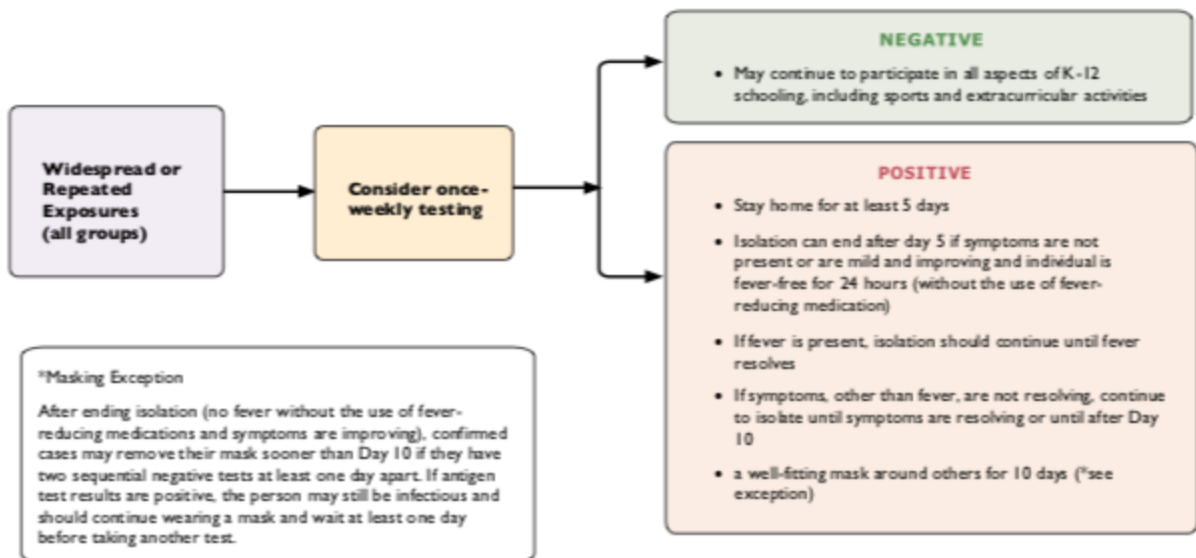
Widespread or Repeated Exposures (all groups)

Consider once-weekly testing

NEGATIVE

• May continue to participate in all aspects of K-12 schooling, including sports and extracurricular activities

POSITIVE

• Stay home for at least 5 days

• Isolation can end after day 5 if symptoms are not present or are mild and improving and individual is fever-free for 24 hours (without the use of fever-reducing medication)

• If fever is present, isolation should continue until fever resolves

• If symptoms, other than fever, are not resolving, continue to isolate until symptoms are resolving or until after Day 10

• a well-fitting mask around others for 10 days (*see exception)

*Masking Exception

After ending isolation (no fever without the use of fever-reducing medications and symptoms are improving), confirmed cases may remove their mask sooner than Day 10 if they have two sequential negative tests at least one day apart. If antigen test results are positive, the person may still be infectious and should continue wearing a mask and wait at least one day before taking another test.